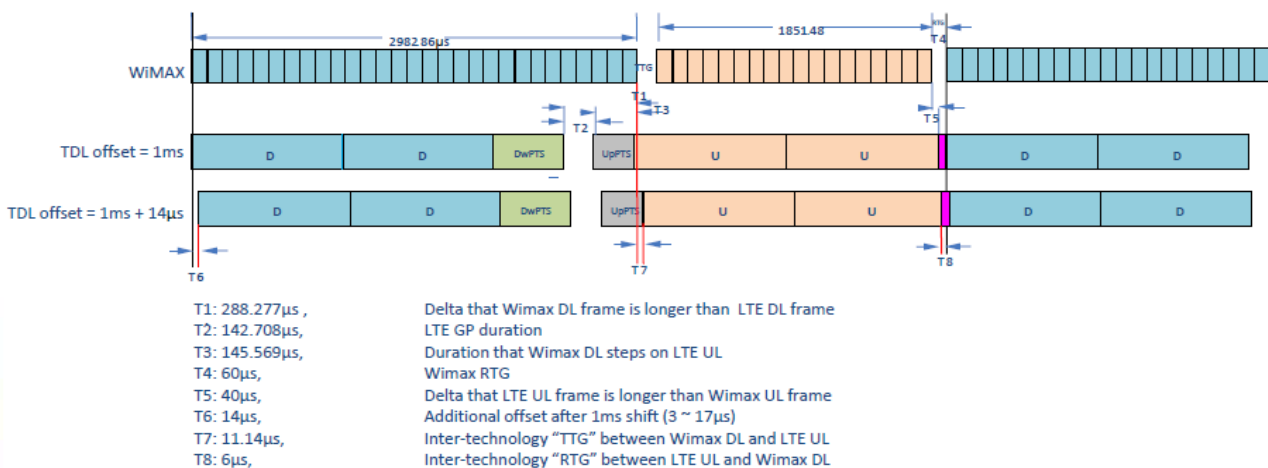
2982.86µs

1851.48

RTG

T4

WiMAX

TTG

T1

T3

T2

T5

TDL offset = 1ms

D

D

DwPTS

UpPTS

U

U

D

D

TDL offset = 1ms + 14µs

D

D

DwPTS

UpPTS

U

U

D

D

T6

T7

T8

T1: 288.277µs , Delta that Wimax DL frame is longer than LTE DL frame
T2: 142.708µs, LTE GP duration
T3: 145.569µs, Duration that Wimax DL steps on LTE UL
T4: 60µs, Wimax RTG
T5: 40µs, Delta that LTE UL frame is longer than Wimax UL frame
T6: 14µs, Additional offset after 1ms shift (3 ~ 17µs)
T7: 11.14µs, Inter-technology “TTG” between Wimax DL and LTE UL
T8: 6µs, Inter-technology “RTG” between LTE UL and Wimax DL